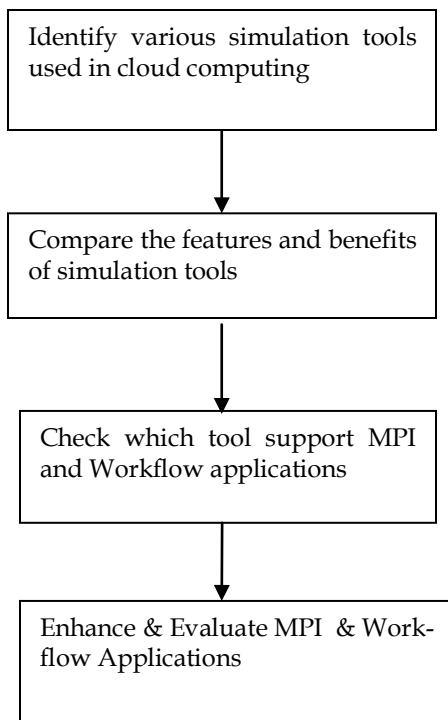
Identify various simulation tools used in cloud computing

Compare the features and benefits of simulation tools

Check which tool support MPI and Workflow applications

Enhance & Evaluate MPI & Workflow Applications